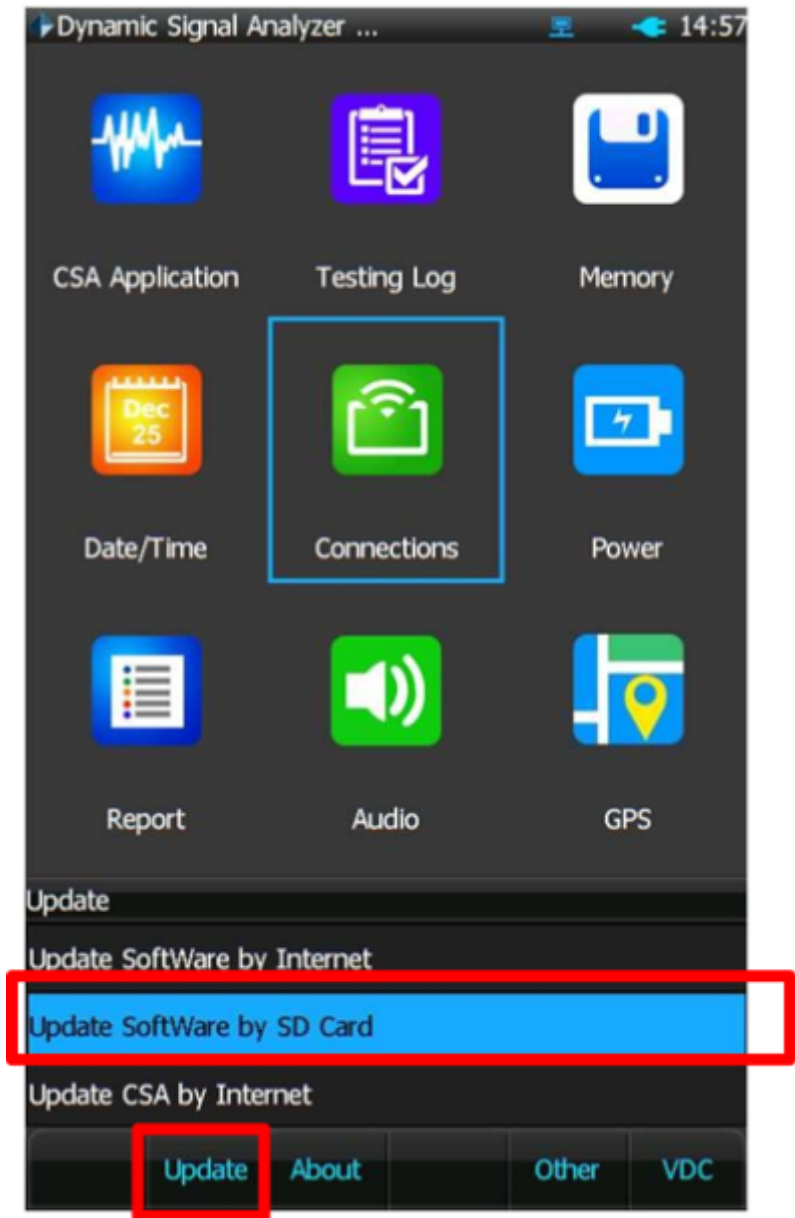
Dynamic Signal Analyzer ... 14:57

CSA Application
Testing Log
Memory

Dec 25
Date/Time
Connections
Power

Report
Audio
GPS

Update
Update SoftWare by Internet
Update SoftWare by SD Card
Update CSA by Internet

Update About Other VDC